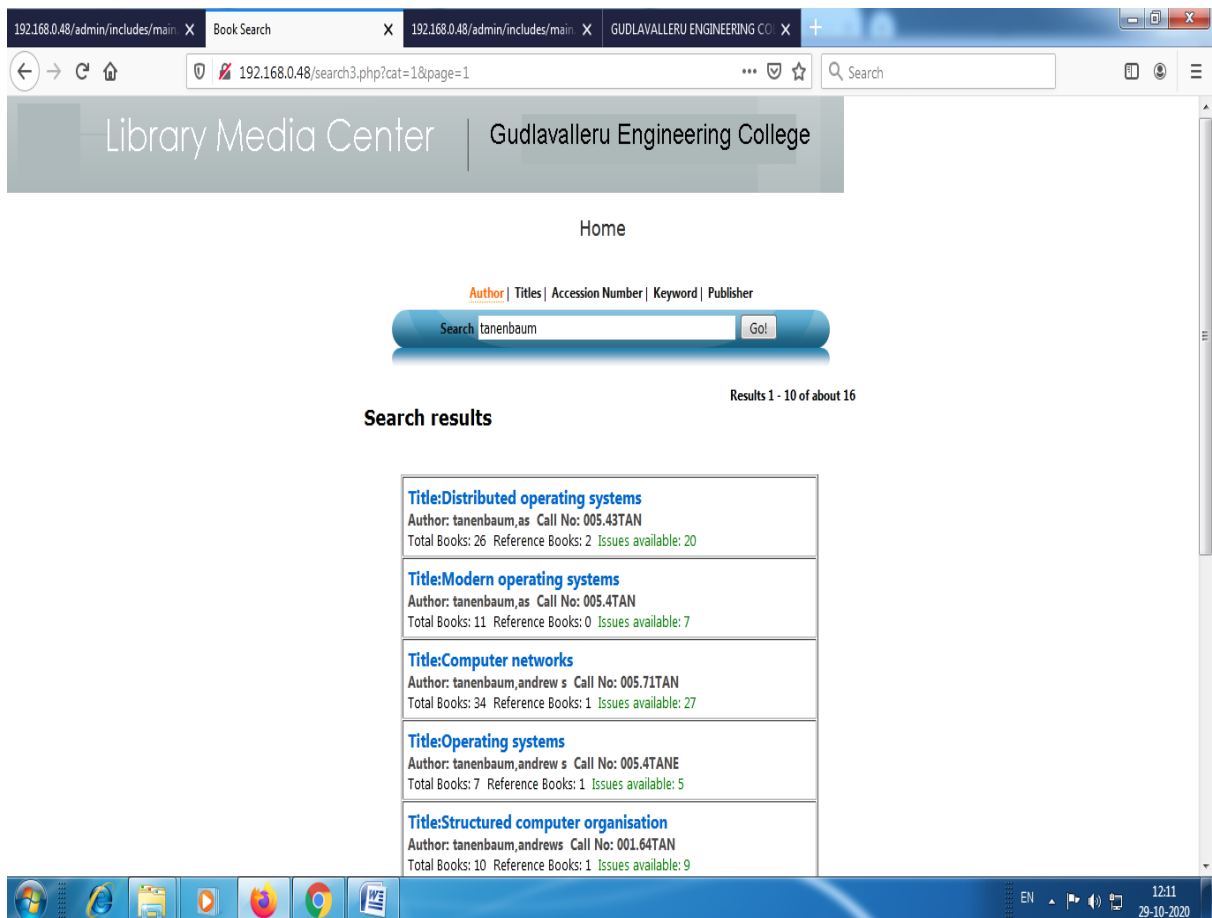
192.168.0.48/admin/includes/main X | Book Search X | 192.168.0.48/admin/includes/main X | GUDLAVALLERU ENGINEERING CO X

192.168.0.48/search3.php?cat=1&page=1

Search

Library Media Center | Gudlavalleru Engineering College

Home

Author | Titles | Accession Number | Keyword | Publisher

Search tanenbaum Go!

Results 1 - 10 of about 16

Search results

Title:Distributed operating systems
Author: tanenbaum,as Call No: 005.43TAN
Total Books: 26 Reference Books: 2 Issues available: 20

Title:Modern operating systems
Author: tanenbaum,as Call No: 005.4TAN
Total Books: 11 Reference Books: 0 Issues available: 7

Title:Computer networks
Author: tanenbaum,andrew s Call No: 005.71TAN
Total Books: 34 Reference Books: 1 Issues available: 27

Title:Operating systems
Author: tanenbaum,andrew s Call No: 005.4TANE
Total Books: 7 Reference Books: 1 Issues available: 5

Title:Structured computer organisation
Author: tanenbaum,andrews Call No: 001.64TAN
Total Books: 10 Reference Books: 1 Issues available: 9

EN 12:11 29-10-2020